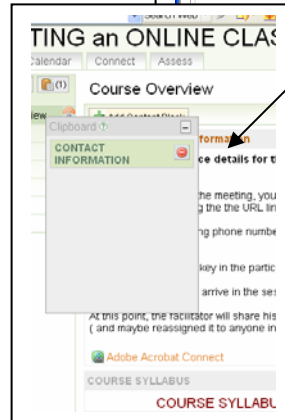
Search Web

TING an ONLINE CLAS

Calendar Connect Assess

(1)

iew

Course Overview

Add Content Block

Clipboard

CONTACT INFORMATION

formation

ce details for t

the meeting, you

g the the URL lin

ng phone numbe

key in the partic

arrive in the ses

At this point, the facilitator will share his

( and maybe reassigned it to anyone in

Adobe Acrobat Connect

COURSE SYLLABUS

COURSE SYLLABU